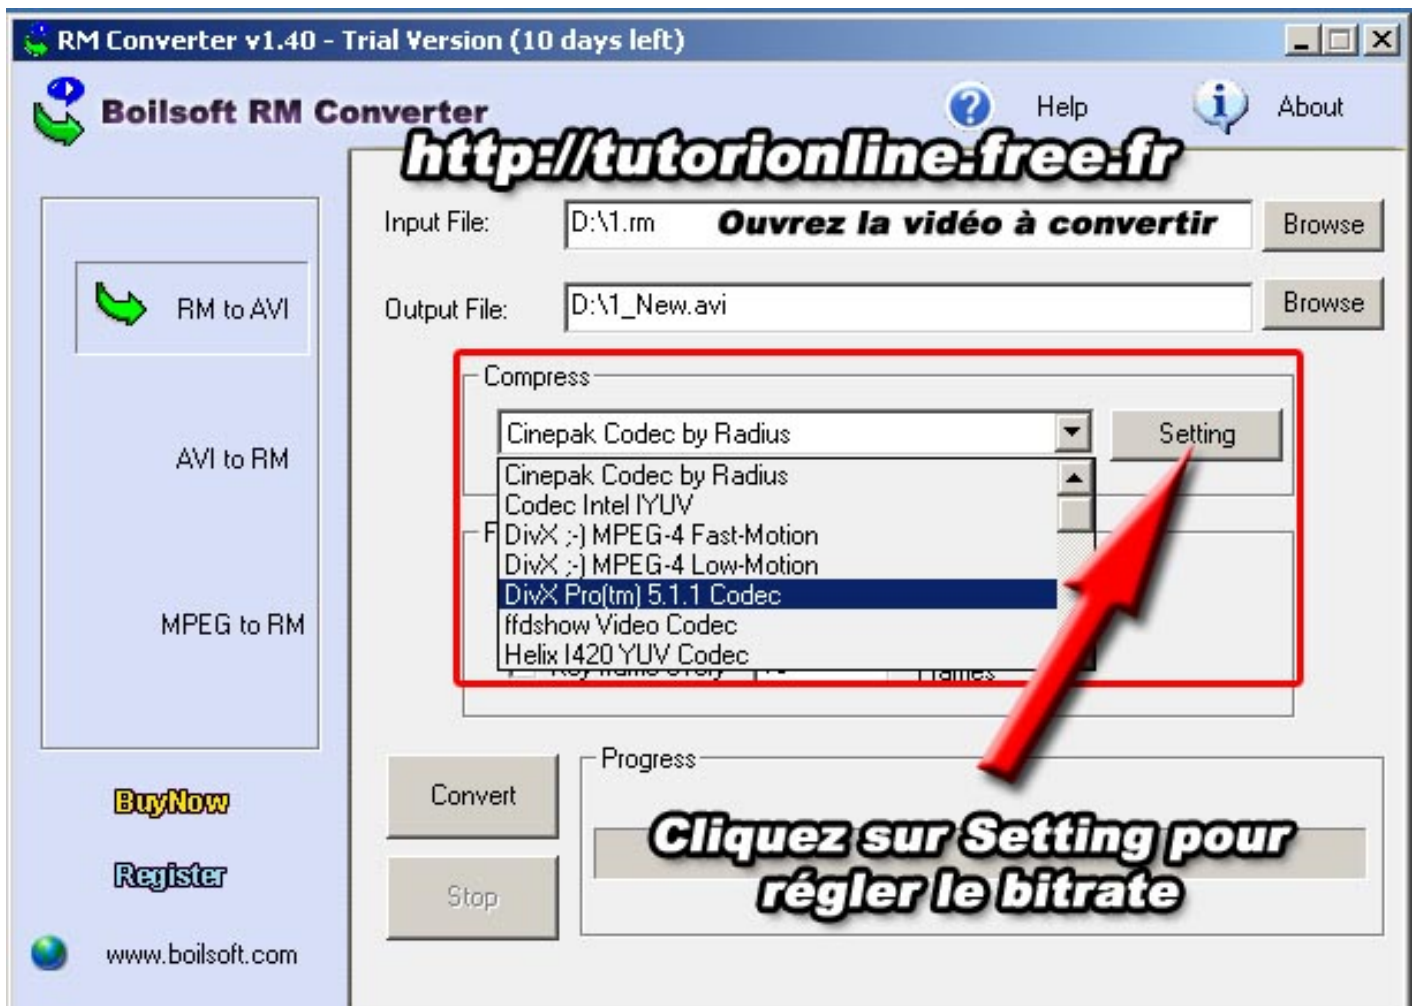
RM Converter v1.40 - Trial Version (10 days left)

Boilsoft RM Converter

Help

About

http://tutorionline.free.fr

RM to AVI

AVI to RM

MPEG to RM

BuyNow

Register

www.boilsoft.com

Input File: D:\1.rm Ouvrez la vidéo à convertir Browse

Output File: D:\1_New.avi Browse

Compress

Cinepak Codec by Radius

Setting

Cinepak Codec by Radius
Codec Intel IYUV
DivX ;-) MPEG-4 Fast-Motion
DivX ;-) MPEG-4 Low-Motion
DivX Pro(tm) 5.1.1 Codec
ffdshow Video Codec
Helix I420 YUV Codec

F

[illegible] frames

Convert

Stop

Progress

Cliquez sur Setting pour régler le bitrate